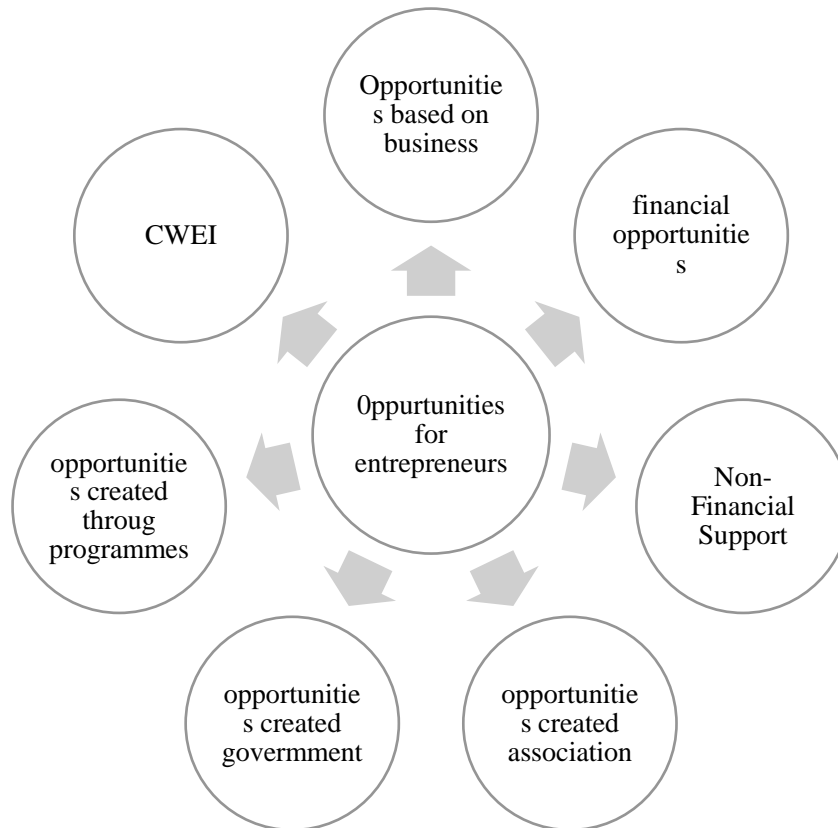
Opportunities based on business

financial opportunities

Non-Financial Support

opportunities created association

opportunities created govermment

opportunities created throug programmes

CWEI

0ppurtunities for entrepreneurs